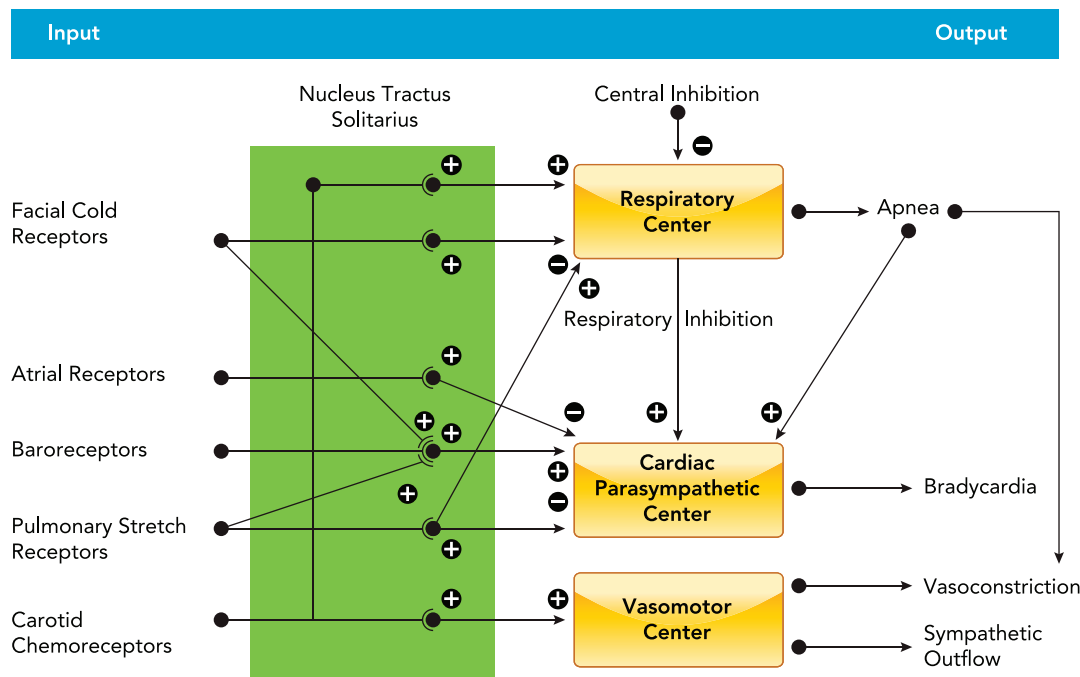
Input

Output

Nucleus Tractus Solitarius

Central Inhibition

Facial Cold Receptors

Atrial Receptors

Baroreceptors

Pulmonary Stretch Receptors

Carotid Chemoreceptors

Respiratory Center

Apnea

Respiratory Inhibition

Cardiac Parasympathetic Center

Bradycardia

Vasomotor Center

Vasoconstriction

Sympathetic Outflow